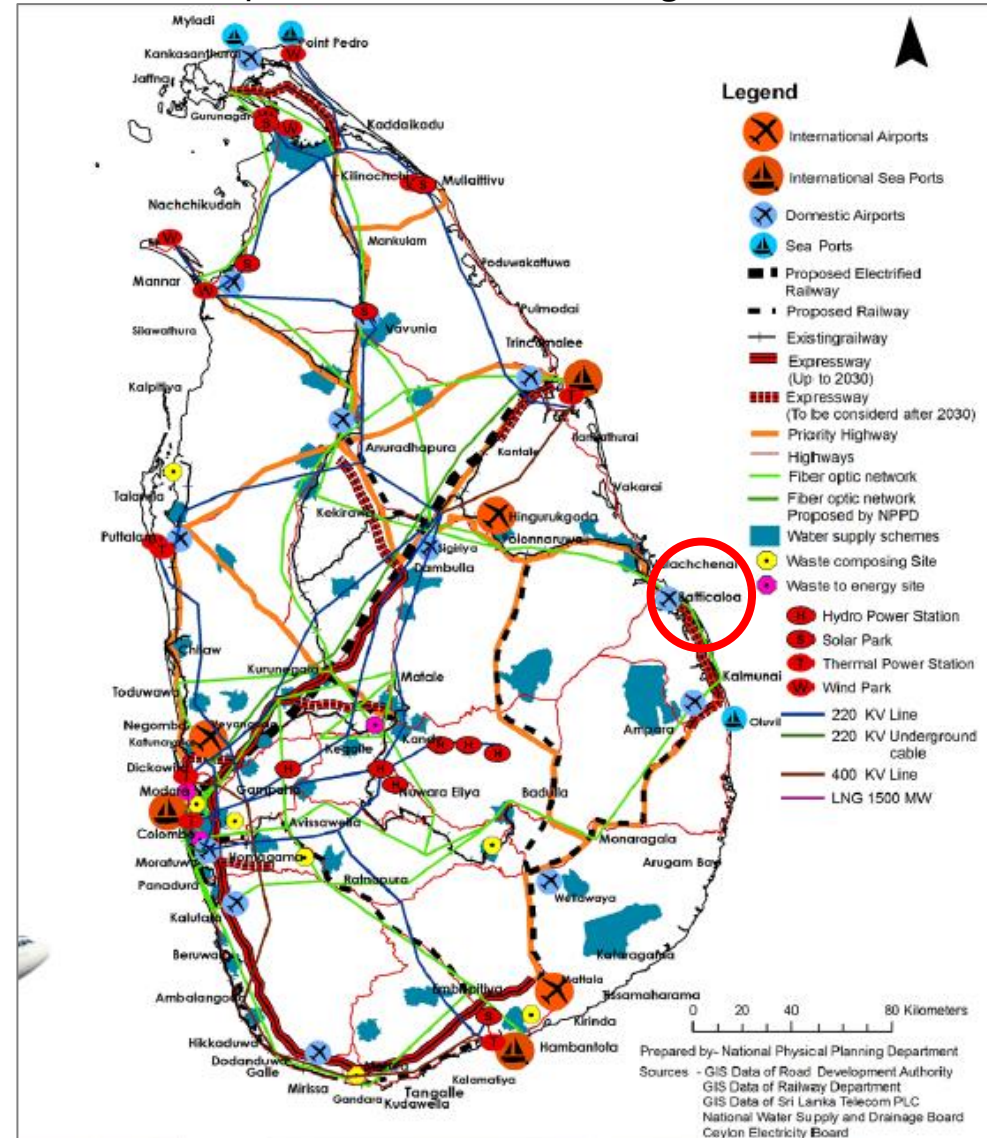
Myladi
Point Pedro
Kankasanthurai
Jaffna
Gurunagar
Kaddaikadu
Kilinochchi
Mullaittivu
Nachchikudah
Mankulam
Poduwakattuwa
Mannar
Pulmodai
Silawathura
Vavunia
Trincomalee
Kalpitiya
Anuradhapura
Kantale
Thambalagamuwa
Talawila
Vakarai
Kekirawa
Hingurukgoda
Puttalam
Sigiriya
Polonnaruwa
Dambulla
Vaharai
Batticaloa
Chilaw
Kurunegala
Matale
Kalmunai
Toduwawa
Negombo
Katunayaka
Kegalle
Kandy
Ampara
Oluvil
Dickowita
Gampaha
Nuwara Eliya
Badulla
Modara
Colombo
Avissawella
Moratuwa
Homagama
Monaragala
Panadura
Ratnapura
Arugam Bay
Kalutara
Wellawaya
Beruwala
Kataragama
Ambalangoda
Embilipitiya
Mattala
Tissamaharama
Hikkaduwa
Kirinda
Dodanduwa
Galle
Hambantota
Mirissa
Gandara
Tangalle
Kudawella
Kalamatiya

Legend
International Airports
International Sea Ports
Domestic Airports
Sea Ports
Proposed Electrified Railway
Proposed Railway
Existingrailway
Expressway (Up to 2030)
Expressway (To be considerd after 2030)
Priority Highway
Highways
Fiber optic network
Fiber optic network Proposed by NPPD
Water supply schemes
Waste composing Site
Waste to energy site
Hydro Power Station
Solar Park
Thermal Power Station
Wind Park
220 KV Line
220 KV Underground cable
400 KV Line
LNG 1500 MW

0 20 40 80 Kilometers

Prepared by- National Physical Planning Department
Sources - GIS Data of Road Development Authority
GIS Data of Railway Department
GIS Data of Sri Lanka Telecom PLC
National Water Supply and Drainage Board
Ceylon Electricity Board